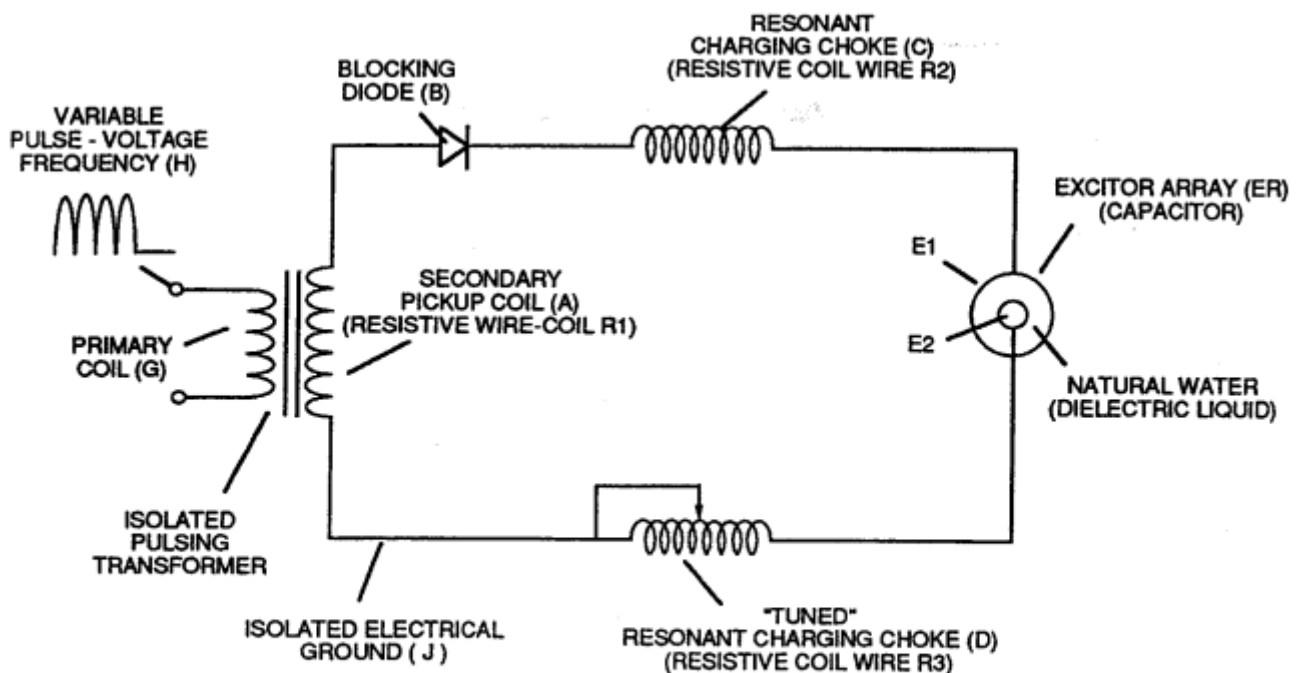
RESONANT CHARGING CHOKE (C) (RESISTIVE COIL WIRE R2)

BLOCKING DIODE (B)

VARIABLE PULSE - VOLTAGE FREQUENCY (H)

EXCITOR ARRAY (ER) (CAPACITOR)

E1

SECONDARY PICKUP COIL (A) (RESISTIVE WIRE-COIL R1)

PRIMARY COIL (G)

E2

NATURAL WATER (DIELECTRIC LIQUID)

ISOLATED PULSING TRANSFORMER

ISOLATED ELECTRICAL GROUND ( J )

"TUNED" RESONANT CHARGING CHOKE (D) (RESISTIVE COIL WIRE R3)